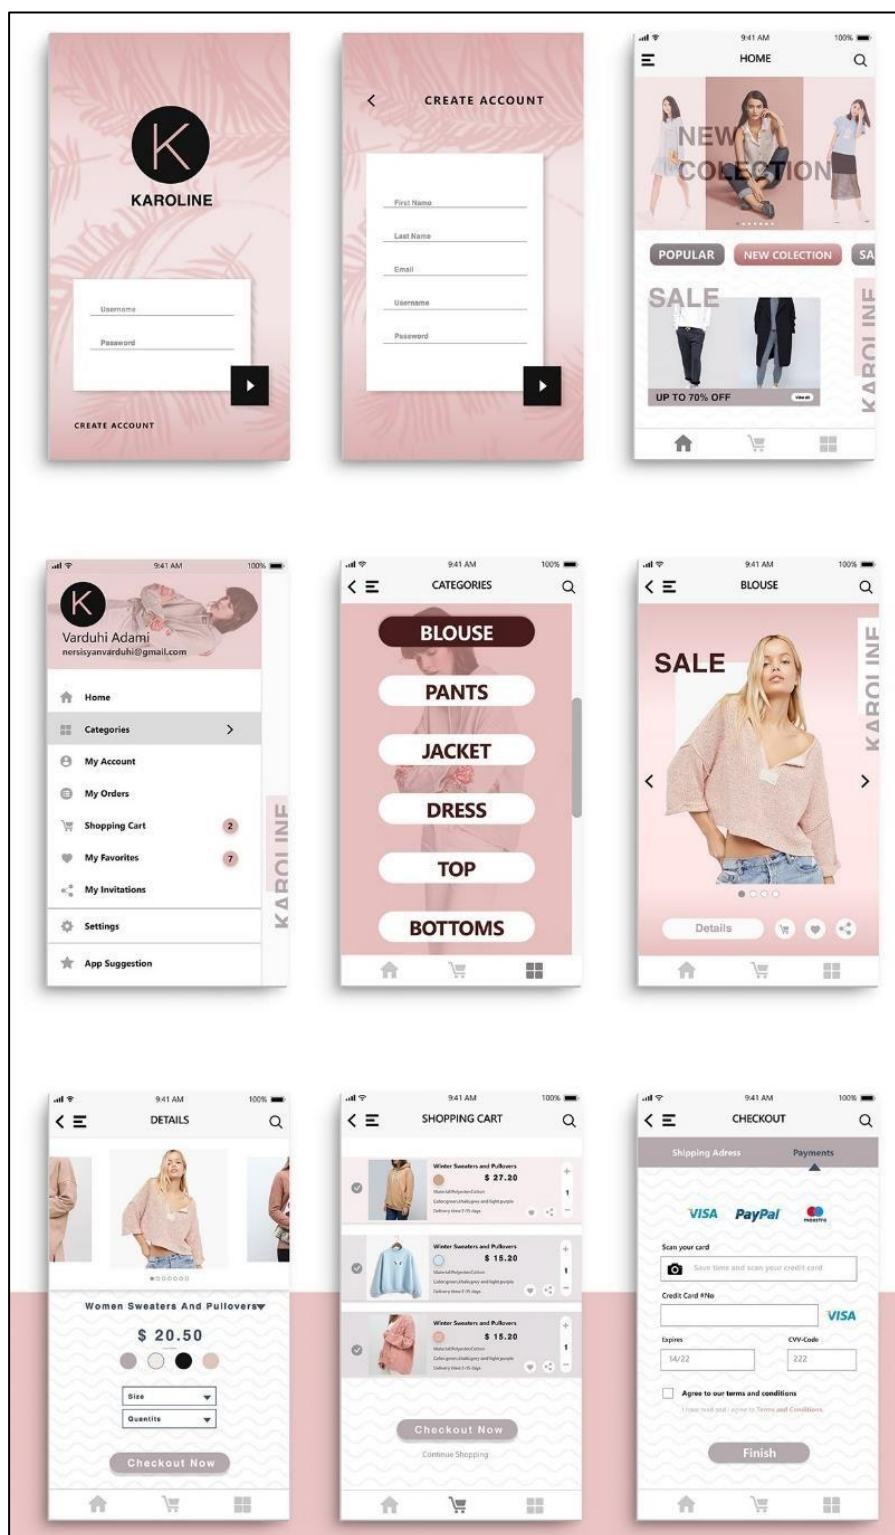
K
KAROLINE

Username
Password

CREATE ACCOUNT

CREATE ACCOUNT

First Name
Last Name
Email
Username
Password

9:41 AM
100%
HOME

NEW COLECTION

POPULAR
NEW COLECTION
SA

SALE
UP TO 70% OFF
KAROLINE

9:41 AM
100%
K
Varduhi Adami
nersisyanvarduhi@gmail.com

Home
Categories
My Account
My Orders
Shopping Cart 2
My Favorites 7
My Invitations
Settings
App Suggestion
KAROLINE

9:41 AM
100%
CATEGORIES

BLOUSE
PANTS
JACKET
DRESS
TOP
BOTTOMS

9:41 AM
100%
BLOUSE

SALE
KAROLINE
Details

9:41 AM
100%
DETAILS

Women Sweaters And Pullovers
$ 20.50
Size
Quentity
Checkout Now

9:41 AM
100%
SHOPPING CART

Winter Sweaters and Pullovers
$ 27.20
1

Winter Sweaters and Pullovers
$ 15.20
1

Winter Sweaters and Pullovers
$ 15.20
1

Checkout Now
Continue Shopping

9:41 AM
100%
CHECKOUT

Shipping Adress
Payments

VISA PayPal maestro

Scan your card
Save time and scan your credit card

Credit Card #No
VISA

Expires
14/22
CVV-Code
222

Agree to our terms and conditions
I have read and I agree to Terms and Conditions

Finish